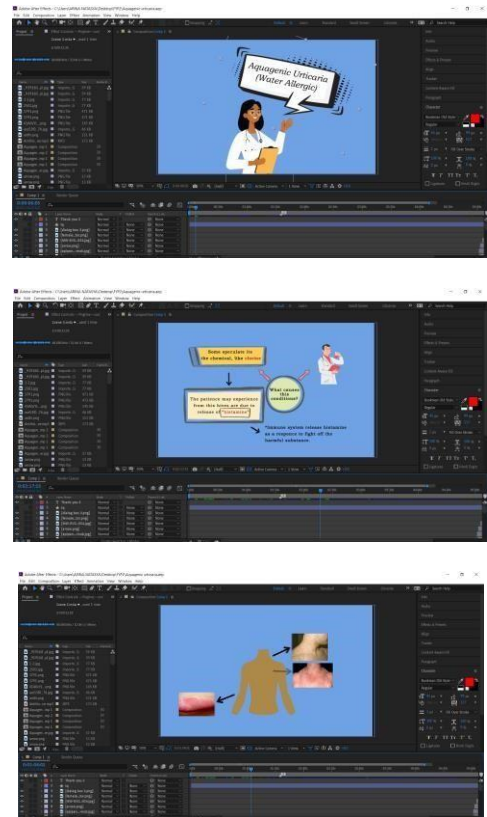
Aquagenic Urticaria (Water Allergic)

Some speculate its the chemical, like chorine

What causes this condition?

The patients may experience from this hives are due to release of "histamine"

"Immune system release histamine as a response to fight off the harmful substances"